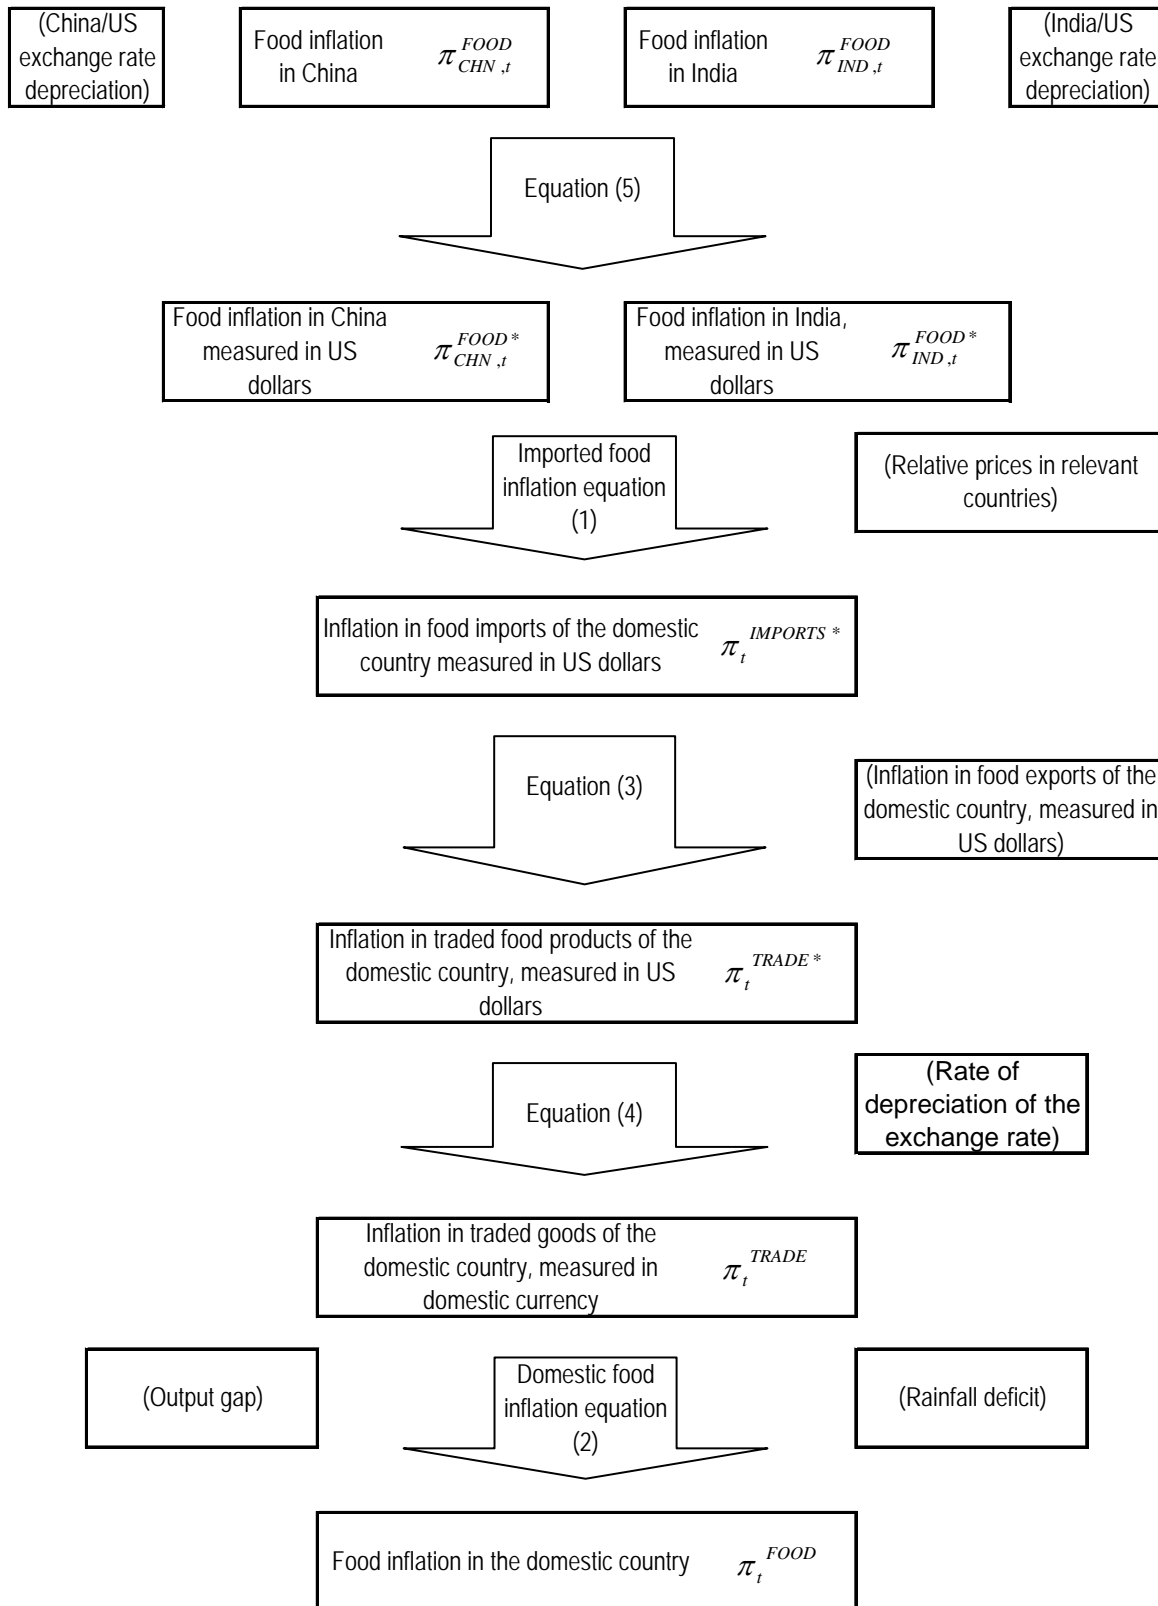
(China/US exchange rate depreciation)

Food inflation in China $\pi_{CHN,t}^{FOOD}$

Food inflation in India $\pi_{IND,t}^{FOOD}$

(India/US exchange rate depreciation)

Equation (5)

Food inflation in China measured in US dollars $\pi_{CHN,t}^{FOOD*}$

Food inflation in India, measured in US dollars $\pi_{IND,t}^{FOOD*}$

Imported food inflation equation (1)

(Relative prices in relevant countries)

Inflation in food imports of the domestic country measured in US dollars $\pi_t^{IMPORTS*}$

Equation (3)

(Inflation in food exports of the domestic country, measured in US dollars)

Inflation in traded food products of the domestic country, measured in US dollars $\pi_t^{TRADE*}$

Equation (4)

(Rate of depreciation of the exchange rate)

Inflation in traded goods of the domestic country, measured in domestic currency $\pi_t^{TRADE}$

(Output gap)

Domestic food inflation equation (2)

(Rainfall deficit)

Food inflation in the domestic country $\pi_t^{FOOD}$